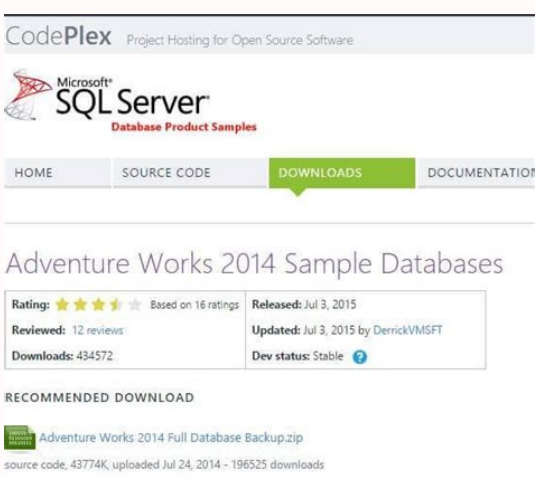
CodePlex Project Hosting for Open Source Software

Microsoft® SQL Server®
Database Product Samples

HOME | SOURCE CODE | DOWNLOADS | DOCUMENTATIO

Adventure Works 2014 Sample Databases

| Rating: Based on 16 ratings | Released: Jul 3, 2015 |
|---|---|
| Reviewed: 12 reviews | Updated: Jul 3, 2015 by DerrickVMSFT |
| Downloads: 434572 | Dev status: Stable |

RECOMMENDED DOWNLOAD

Adventure Works 2014 Full Database Backup.zip
source code, 43774K, uploaded Jul 24, 2014 - 196525 downloads